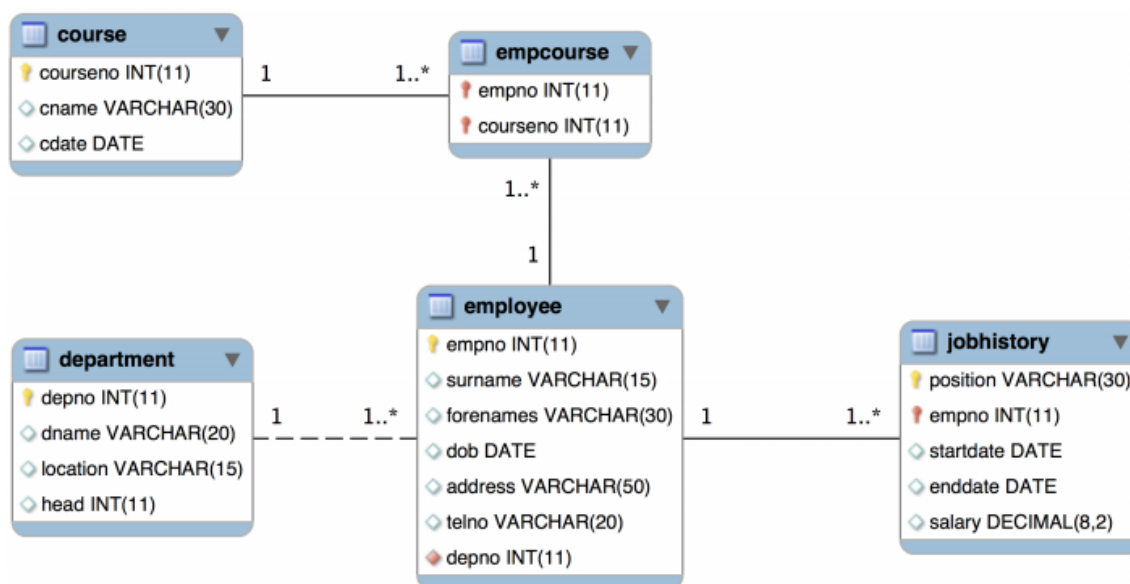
course
courseno INT(11)
cname VARCHAR(30)
cdate DATE

1

1..*

empcourse
empno INT(11)
courseno INT(11)

1..*

1

employee
empno INT(11)
surname VARCHAR(15)
forenames VARCHAR(30)
dob DATE
address VARCHAR(50)
telno VARCHAR(20)
depno INT(11)

department
depno INT(11)
dname VARCHAR(20)
location VARCHAR(15)
head INT(11)

1

1..*

1

1..*

jobhistory
position VARCHAR(30)
empno INT(11)
startdate DATE
enddate DATE
salary DECIMAL(8,2)